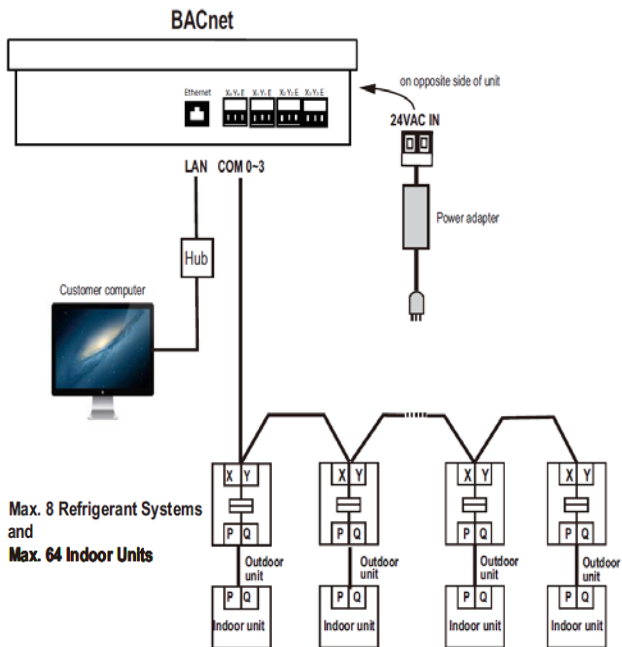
BACnet

Ethernet

$X_0Y_0E$ $X_1Y_1E$ $X_2Y_2E$ $X_3Y_3E$

on opposite side of unit

24VAC IN

Power adapter

LAN COM 0~3

Hub

Customer computer

X Y

P Q

Outdoor unit

P Q

Indoor unit

X Y

P Q

Outdoor unit

P Q

Indoor unit

X Y

P Q

Outdoor unit

P Q

Indoor unit

X Y

P Q

Outdoor unit

P Q

Indoor unit

Max. 8 Refrigerant Systems and
Max. 64 Indoor Units